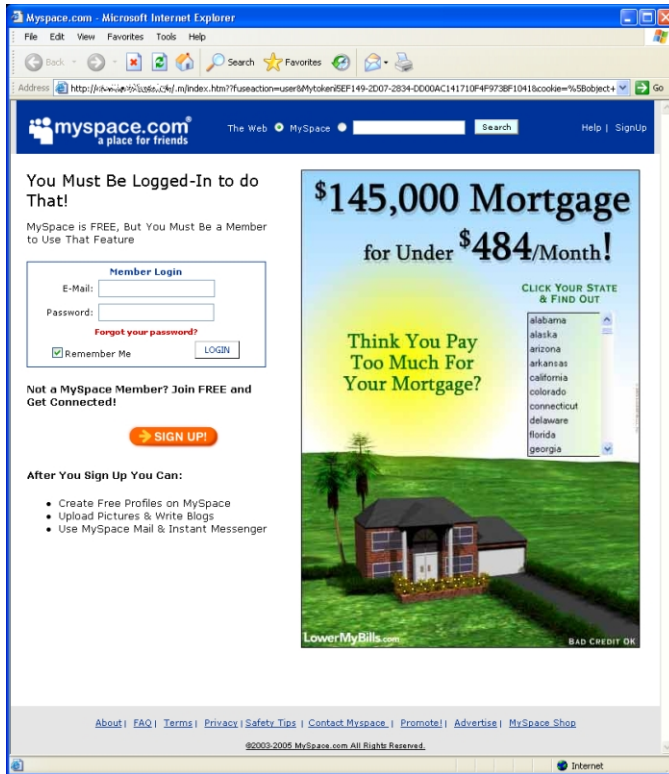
Myspace.com - Microsoft Internet Explorer

File Edit View Favorites Tools Help

Back Search Favorites

Address http://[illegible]/index.htm?fuseaction=user&Mytoken=5EF149-2D07-2834-DD00AC141710F4F973BF1041&cookie=%5Bobject+ Go

myspace.com a place for friends

The Web MySpace Search

Help | SignUp

You Must Be Logged-In to do That!

MySpace is FREE, But You Must Be a Member to Use That Feature

Member Login

E-Mail:

Password:

Forgot your password?

Remember Me

LOGIN

Not a MySpace Member? Join FREE and Get Connected!

SIGN UP!

After You Sign Up You Can:

- Create Free Profiles on MySpace
- Upload Pictures & Write Blogs
- Use MySpace Mail & Instant Messenger

$145,000 Mortgage

for Under $484/Month!

CLICK YOUR STATE & FIND OUT

alabama
alaska
arizona
arkansas
california
colorado
connecticut
delaware
florida
georgia

Think You Pay Too Much For Your Mortgage?

LowerMyBills.com

BAD CREDIT OK

About | FAQ | Terms | Privacy | Safety Tips | Contact Myspace | Promote! | Advertise | MySpace Shop

©2003-2005 MySpace.com All Rights Reserved.

Internet